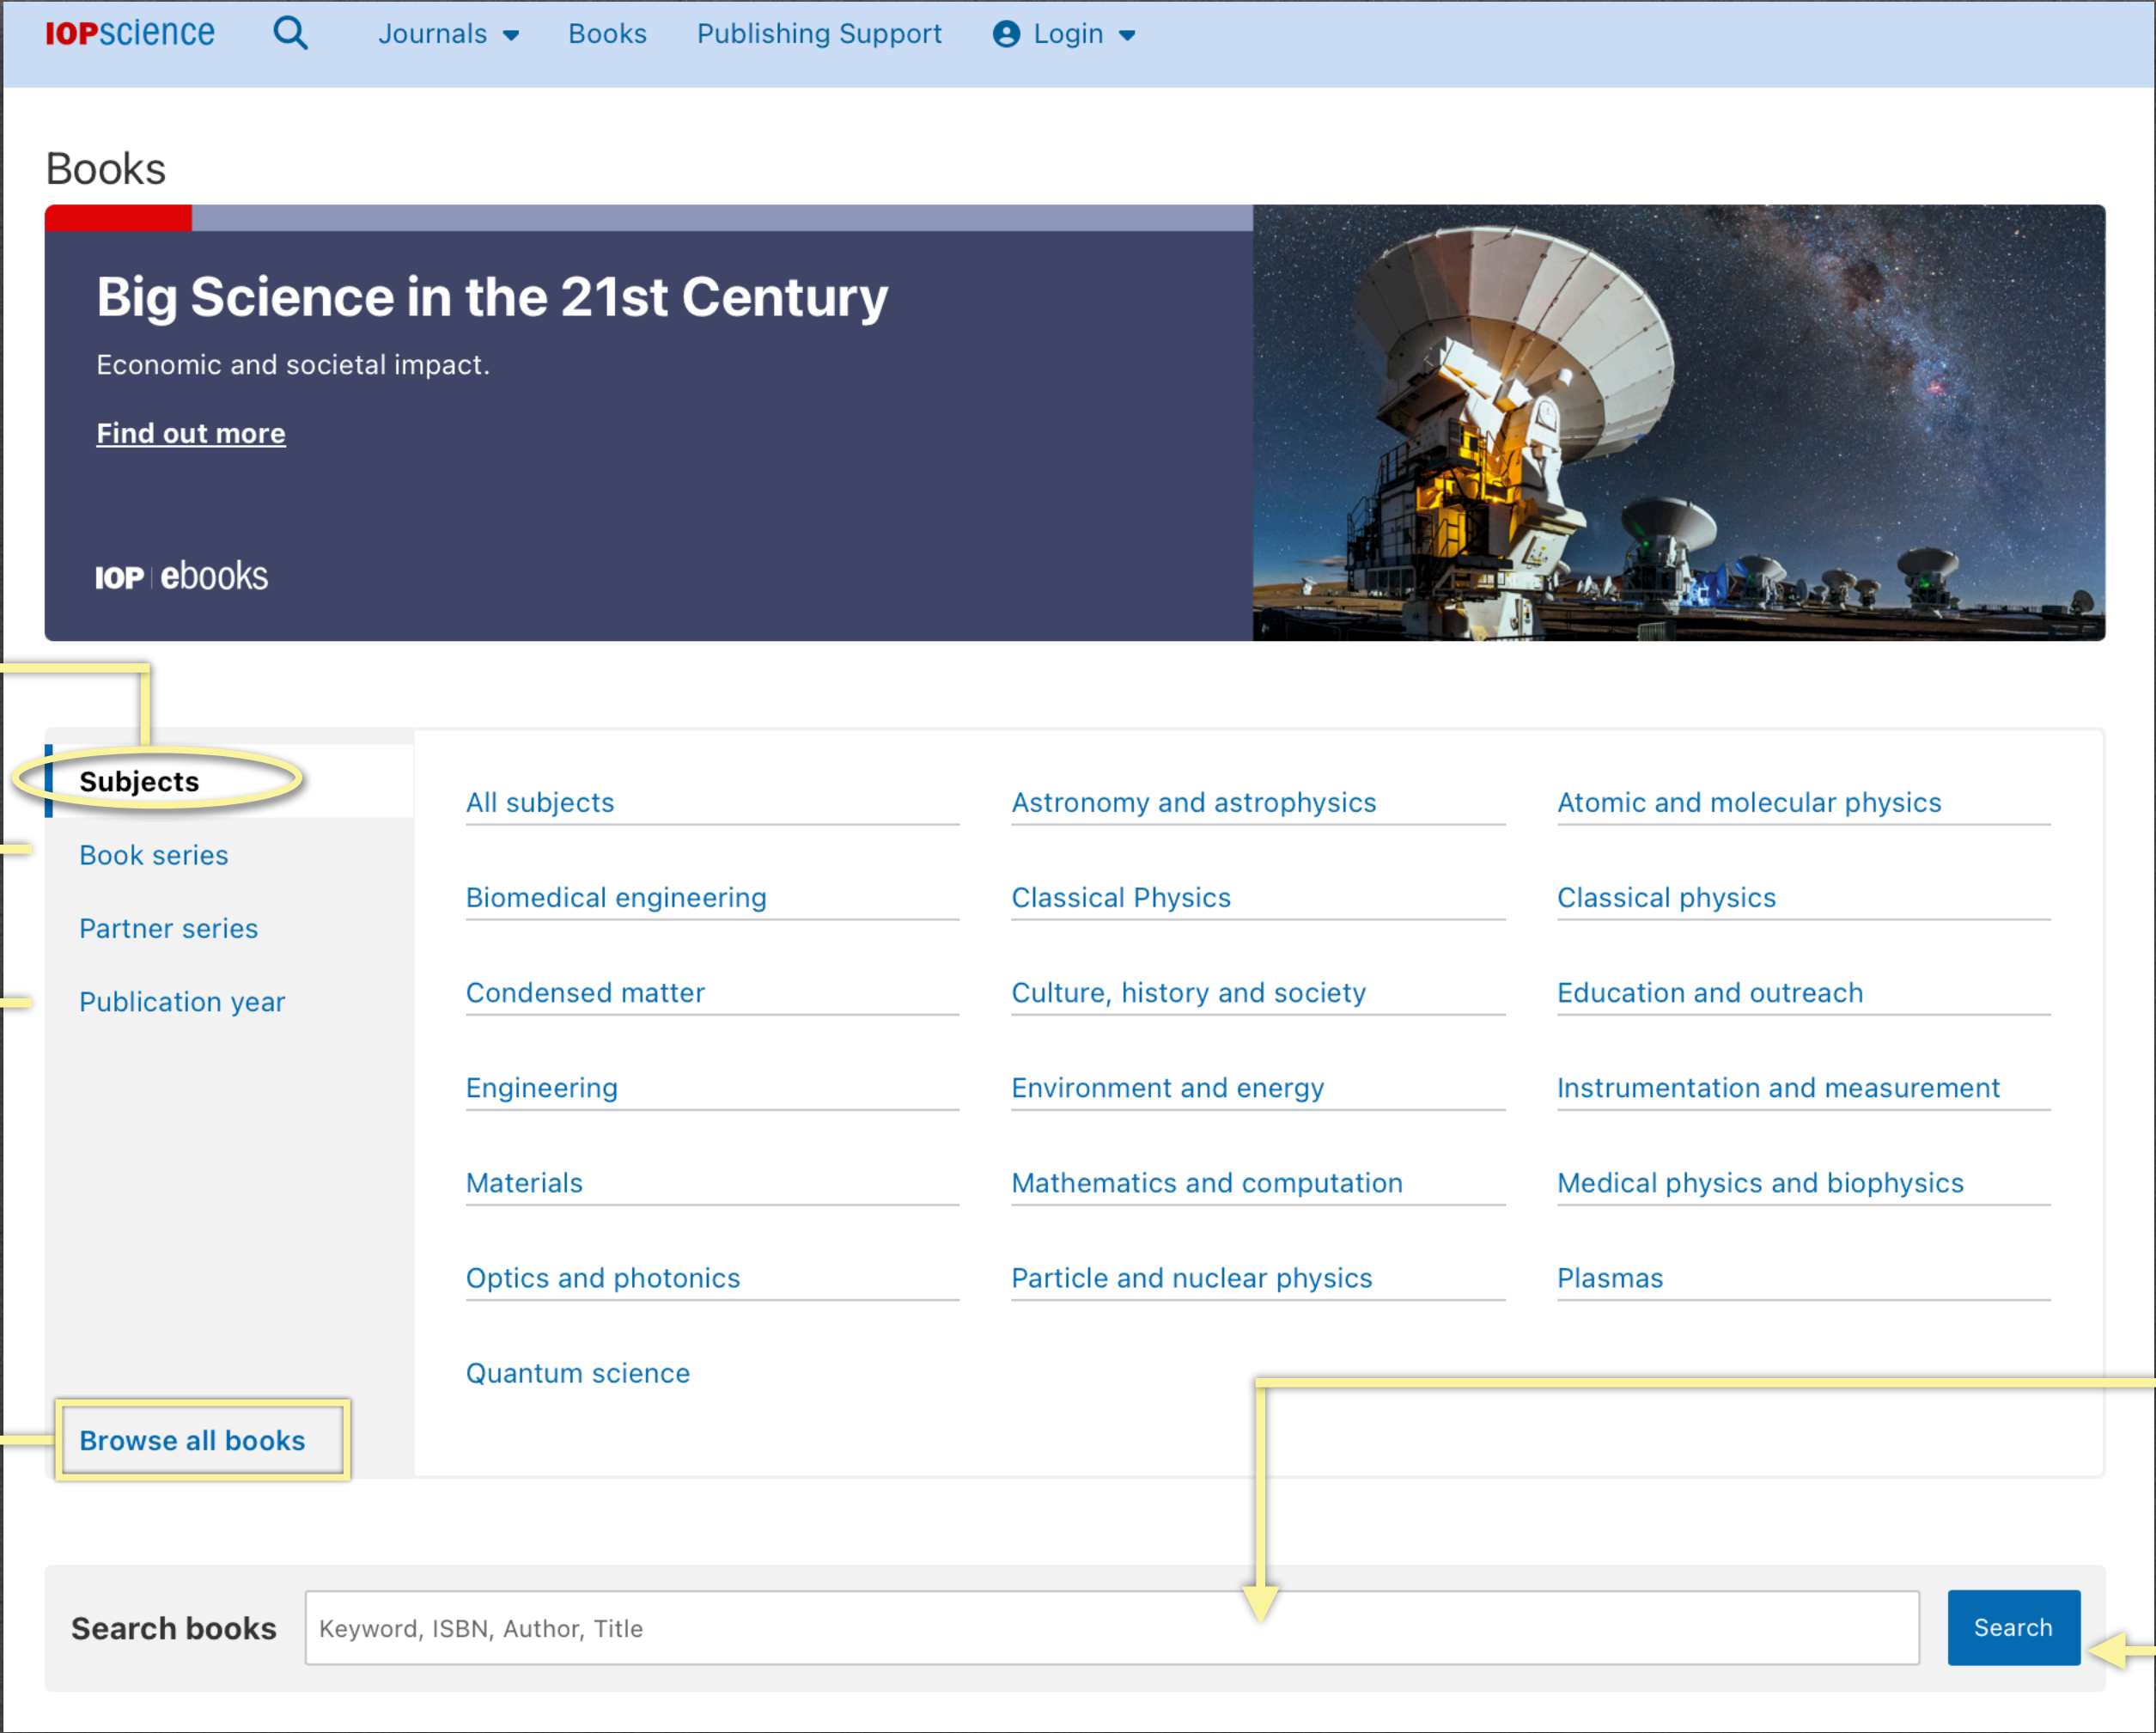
IOPscience Journals Books Publishing Support Login

Books

Big Science in the 21st Century

Economic and societal impact.

Find out more

IOP ebooks

Subjects

Book series

Partner series

Publication year

Browse all books

| All subjects | Astronomy and astrophysics | Atomic and molecular physics |
|---|---|---|
| Biomedical engineering | Classical Physics | Classical physics |
| Condensed matter | Culture, history and society | Education and outreach |
| Engineering | Environment and energy | Instrumentation and measurement |
| Materials | Mathematics and computation | Medical physics and biophysics |
| Optics and photonics | Particle and nuclear physics | Plasmas |
| Quantum science | | |

Search books

Keyword, ISBN, Author, Title

Search